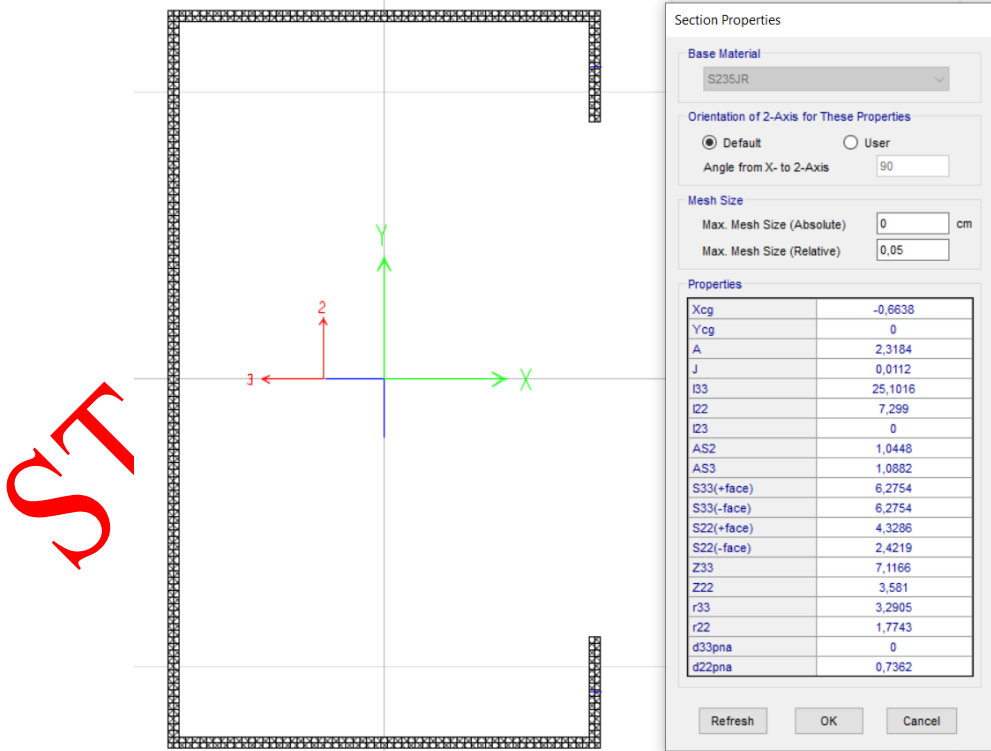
ST

Y

2

3

X

Section Properties

Base Material

S235JR

Orientation of 2-Axis for These Properties

Default

User

Angle from X- to 2-Axis

90

Mesh Size

Max. Mesh Size (Absolute)

0

cm

Max. Mesh Size (Relative)

0,05

Properties

| | |
|---|---|
| Xcg | -0,6638 |
| Ycg | 0 |
| A | 2,3184 |
| J | 0,0112 |
| I33 | 25,1016 |
| I22 | 7,299 |
| I23 | 0 |
| AS2 | 1,0448 |
| AS3 | 1,0882 |
| S33(+face) | 6,2754 |
| S33(-face) | 6,2754 |
| S22(+face) | 4,3286 |
| S22(-face) | 2,4219 |
| Z33 | 7,1166 |
| Z22 | 3,581 |
| r33 | 3,2905 |
| r22 | 1,7743 |
| d33pna | 0 |
| d22pna | 0,7362 |

Refresh

OK

Cancel